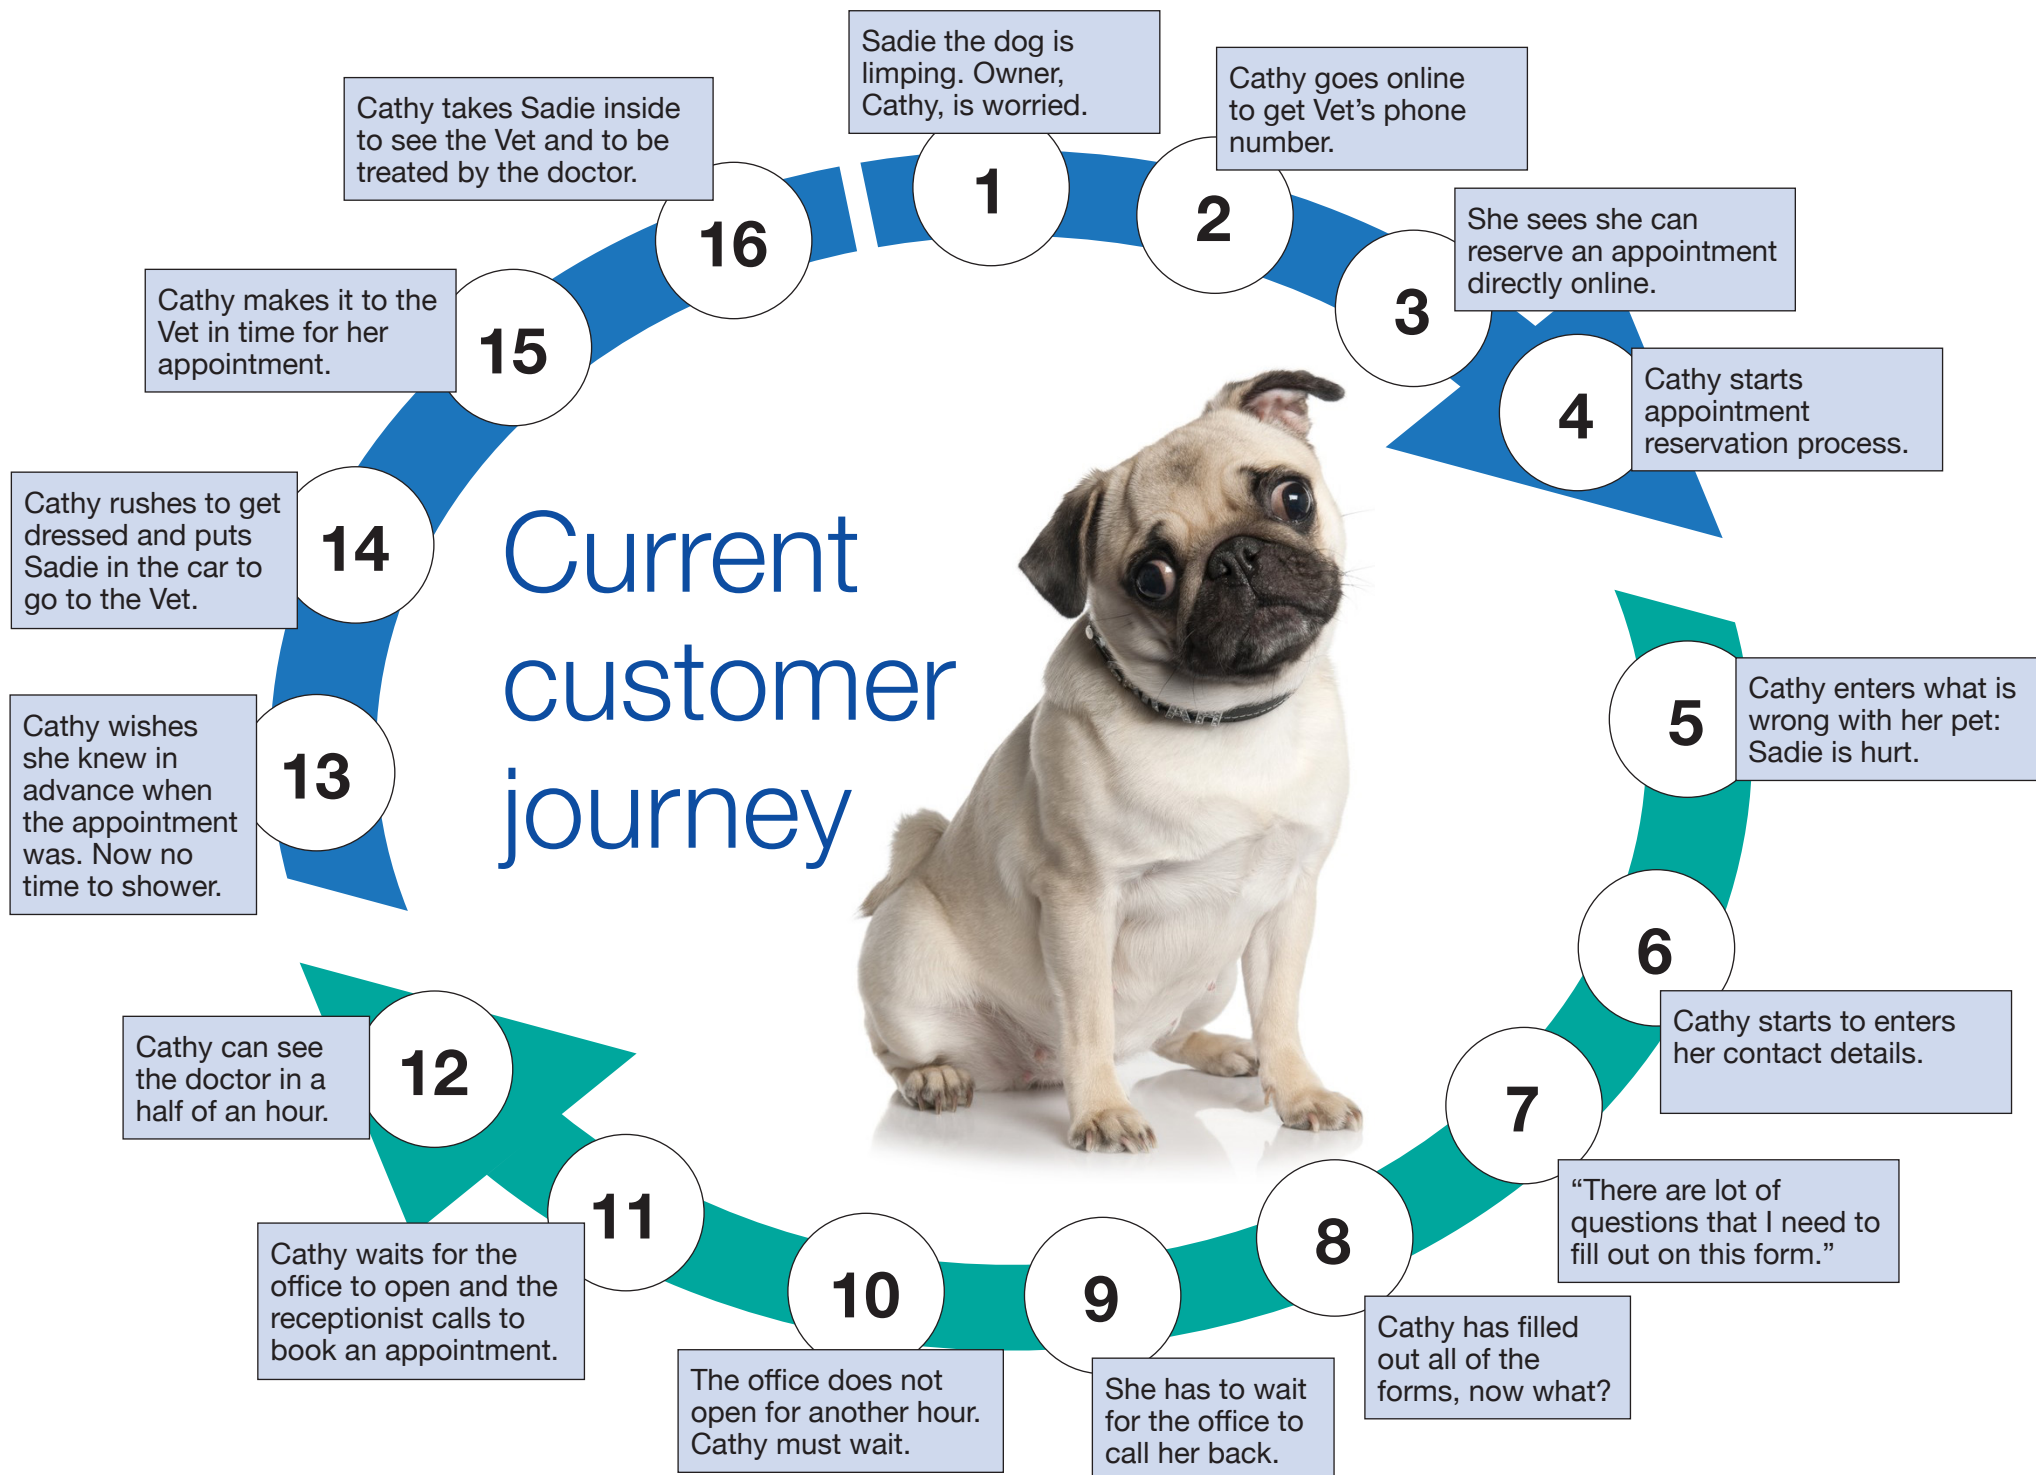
Current customer journey

1
Sadie the dog is limping. Owner, Cathy, is worried.

2
Cathy goes online to get Vet's phone number.

3
She sees she can reserve an appointment directly online.

4
Cathy starts appointment reservation process.

5
Cathy enters what is wrong with her pet: Sadie is hurt.

6
Cathy starts to enters her contact details.

7
"There are lot of questions that I need to fill out on this form."

8
Cathy has filled out all of the forms, now what?

9
She has to wait for the office to call her back.

10
The office does not open for another hour. Cathy must wait.

11
Cathy waits for the office to open and the receptionist calls to book an appointment.

12
Cathy can see the doctor in a half of an hour.

13
Cathy wishes she knew in advance when the appointment was. Now no time to shower.

14
Cathy rushes to get dressed and puts Sadie in the car to go to the Vet.

15
Cathy makes it to the Vet in time for her appointment.

16
Cathy takes Sadie inside to see the Vet and to be treated by the doctor.